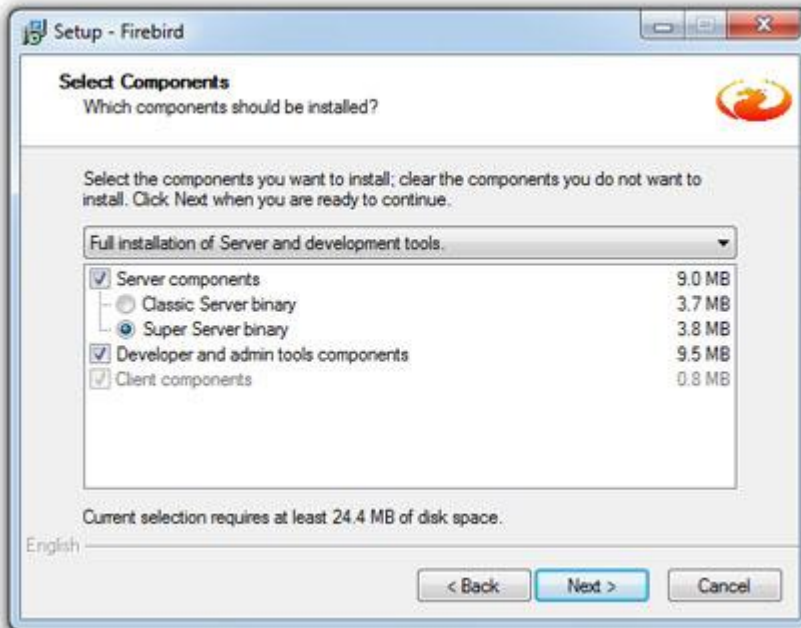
Setup - Firebird

Select Components
Which components should be installed?

Select the components you want to install; clear the components you do not want to install. Click Next when you are ready to continue.

Full installation of Server and development tools.

| | |
|---|---|
| Server components | 9.0 MB |
| Classic Server binary | 3.7 MB |
| Super Server binary | 3.8 MB |
| Developer and admin tools components | 9.5 MB |
| Client components | 0.8 MB |

Current selection requires at least 24.4 MB of disk space.

English

< Back Next > Cancel